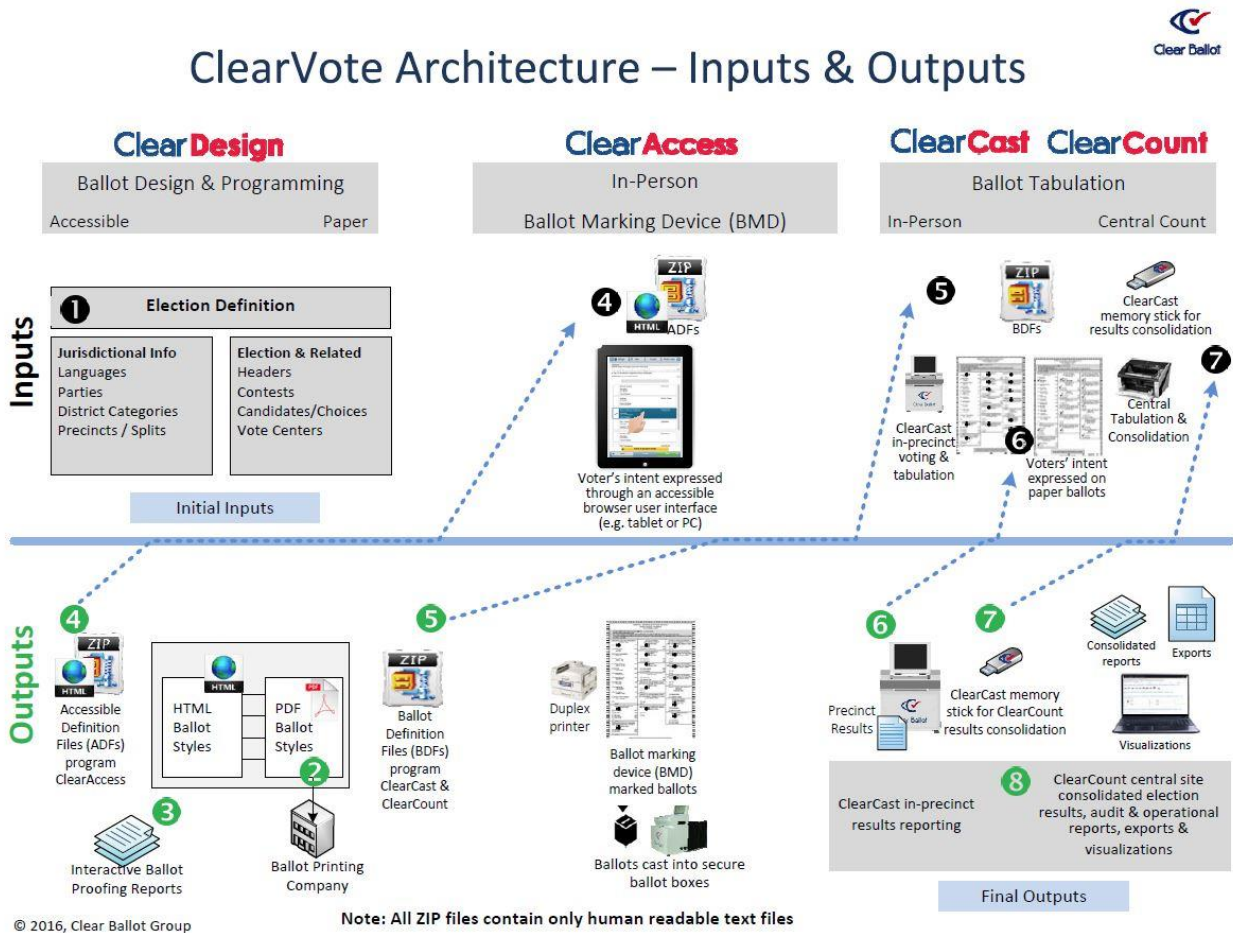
Clear Ballot

ClearVote Architecture – Inputs & Outputs

ClearDesign

Ballot Design & Programming

Accessible Paper

ClearAccess

In-Person

Ballot Marking Device (BMD)

ClearCast ClearCount

Ballot Tabulation

In-Person Central Count

Inputs

1 Election Definition

Jurisdictional Info
Languages
Parties
District Categories
Precincts / Splits

Election & Related
Headers
Contests
Candidates/Choices
Vote Centers

Initial Inputs

4 ZIP HTML ADFs

Voter's intent expressed through an accessible browser user interface (e.g. tablet or PC)

5 ZIP BDFs

ClearCast memory stick for results consolidation

7

ClearCast in-precinct voting & tabulation

6 Voters' intent expressed on paper ballots

Central Tabulation & Consolidation

Outputs

4 ZIP HTML Accessible Definition Files (ADFs) program ClearAccess

HTML HTML Ballot Styles

PDF PDF Ballot Styles

2

3 Interactive Ballot Proofing Reports

Ballot Printing Company

5 ZIP Ballot Definition Files (BDFs) program ClearCast & ClearCount

Duplex printer

Ballot marking device (BMD) marked ballots

Ballots cast into secure ballot boxes

6 Precinct Results

7 ClearCast memory stick for ClearCount results consolidation

Consolidated reports

Exports

Visualizations

ClearCast in-precinct results reporting

8 ClearCount central site consolidated election results, audit & operational reports, exports & visualizations

Final Outputs

© 2016, Clear Ballot Group

Note: All ZIP files contain only human readable text files